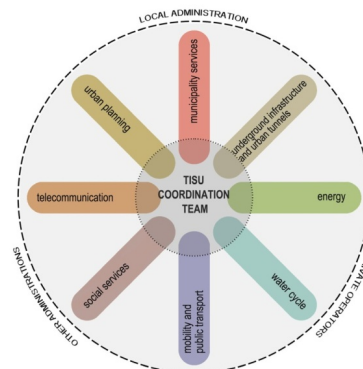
LOCAL ADMINISTRATION

municipality services

underground infrastructure and urban tunnels

energy

water cycle

mobility and public transport

social services

telecommunication

urban planning

TISU COORDINATION TEAM

OTHER ADMINISTRATIONS

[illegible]ATE OPERATORS